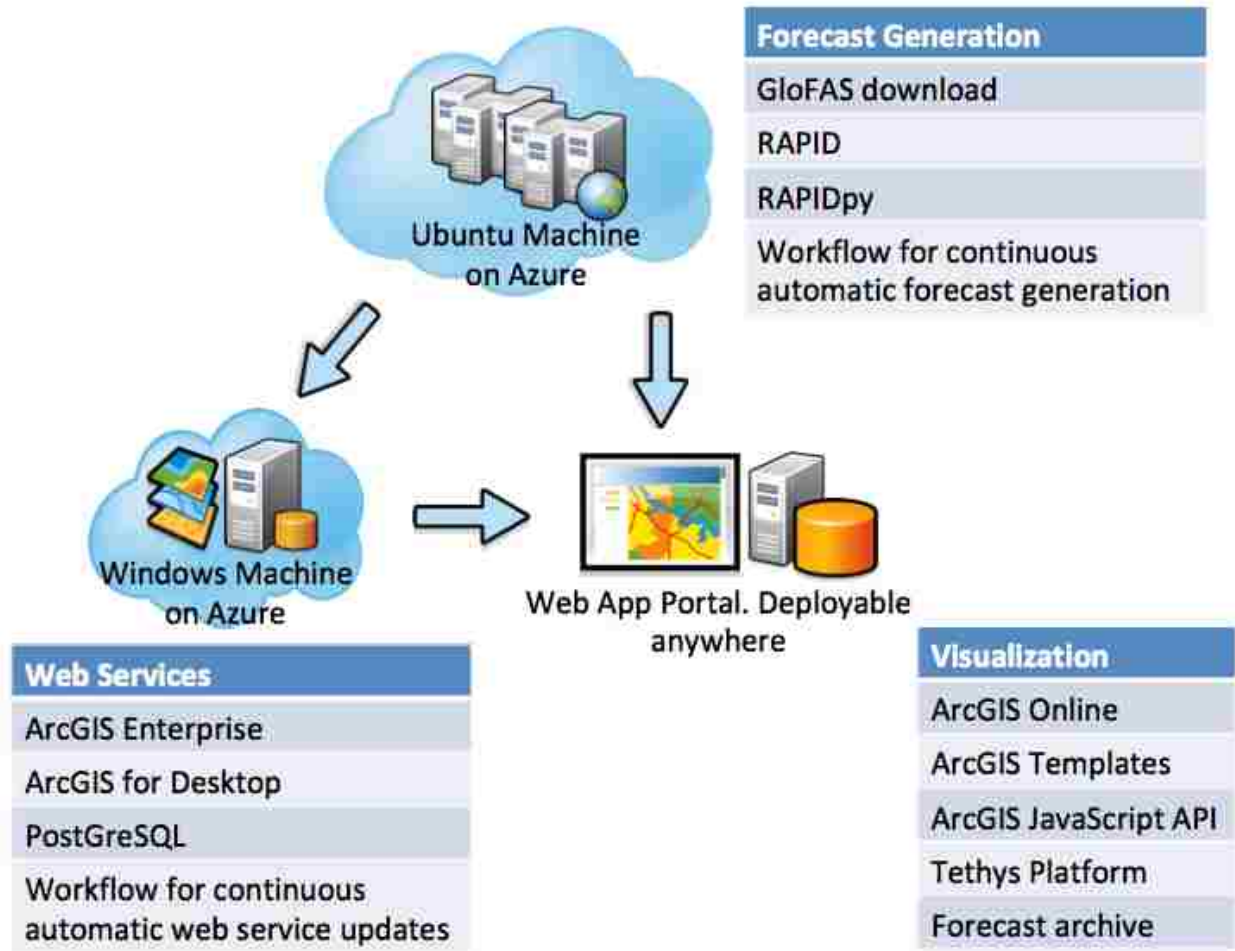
Ubuntu Machine on Azure

| Forecast Generation |
|---|
| GloFAS download |
| RAPID |
| RAPIDpy |
| Workflow for continuous automatic forecast generation |

Windows Machine on Azure

Web App Portal. Deployable anywhere

| Web Services |
|---|
| ArcGIS Enterprise |
| ArcGIS for Desktop |
| PostGreSQL |
| Workflow for continuous automatic web service updates |

| Visualization |
|---|
| ArcGIS Online |
| ArcGIS Templates |
| ArcGIS JavaScript API |
| Tethys Platform |
| Forecast archive |